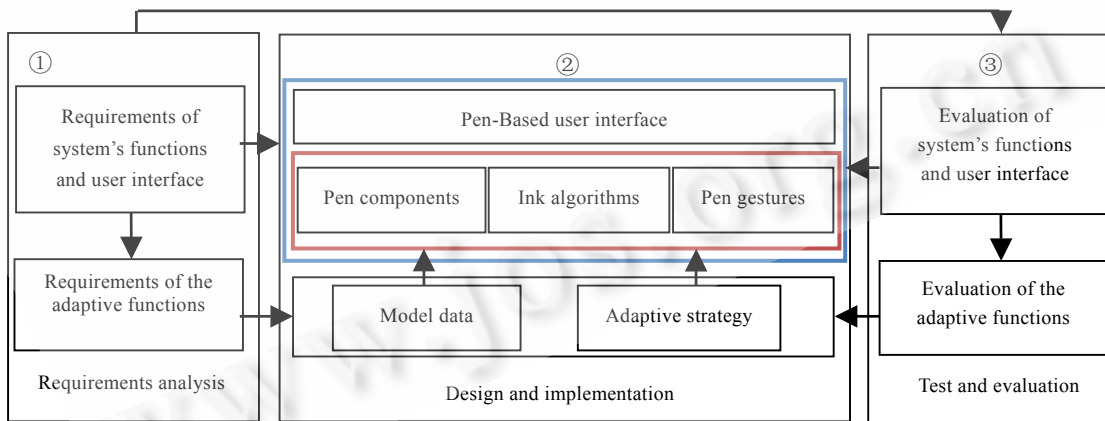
①

Requirements of system's functions and user interface

Requirements of the adaptive functions

Requirements analysis

②

Pen-Based user interface

Pen components

Ink algorithms

Pen gestures

Model data

Adaptive strategy

Design and implementation

③

Evaluation of system's functions and user interface

Evaluation of the adaptive functions

Test and evaluation

www.jos.org.cn